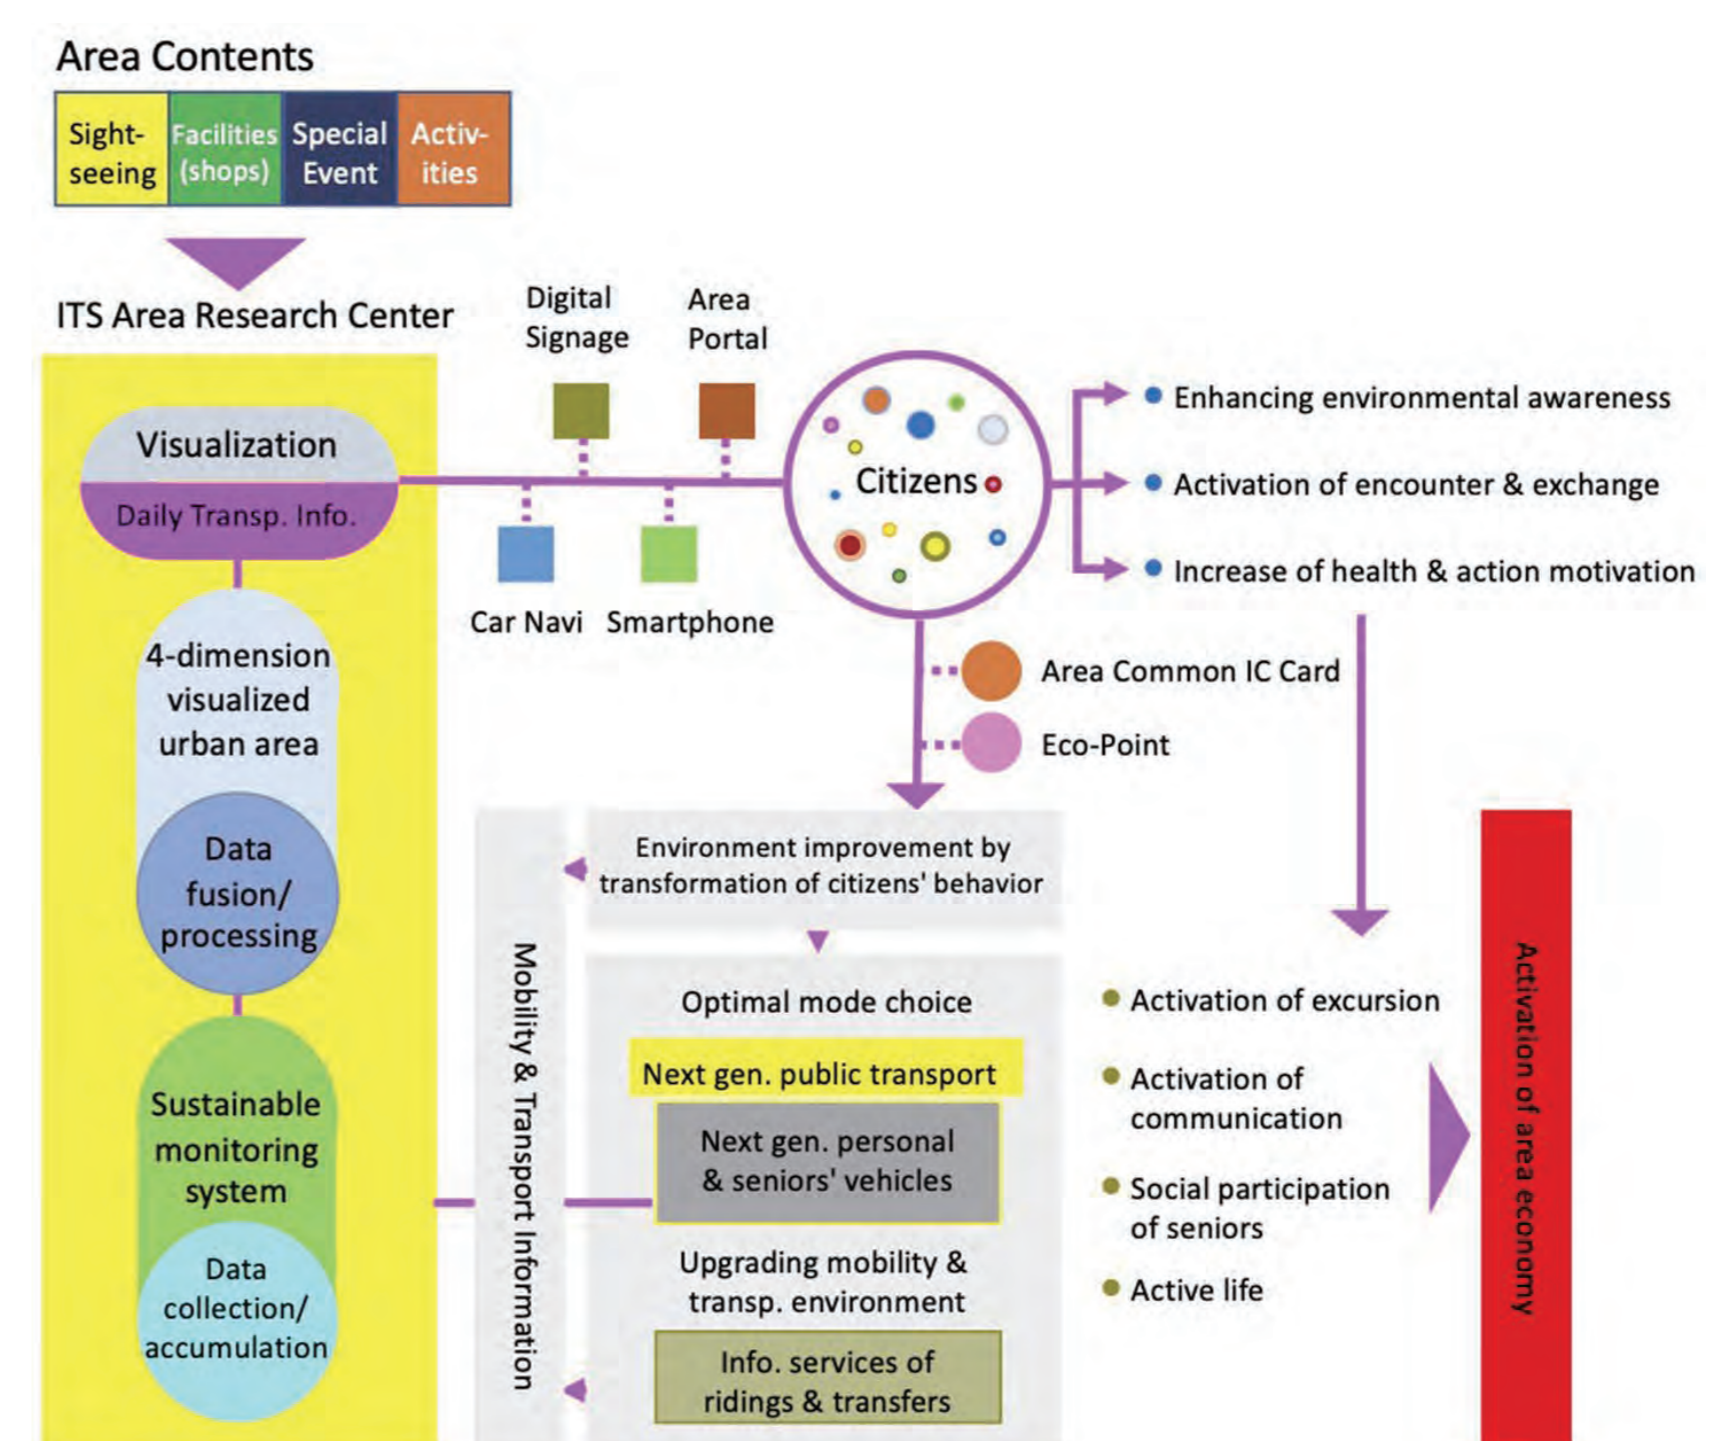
Area Contents

| Sightseeing | Facilities (shops) | Special Event | Activities |
|---|---|---|---|

ITS Area Research Center

Visualization

Daily Transp. Info.

4-dimension visualized urban area

Data fusion/ processing

Sustainable monitoring system

Data collection/ accumulation

Digital Signage

Area Portal

Car Navi

Smartphone

Citizens

Enhancing environmental awareness

Activation of encounter & exchange

Increase of health & action motivation

Area Common IC Card

Eco-Point

Mobility & Transport Information

Environment improvement by transformation of citizens' behavior

Optimal mode choice

Next gen. public transport

Next gen. personal & seniors' vehicles

Upgrading mobility & transp. environment

Info. services of ridings & transfers

Activation of excursion

Activation of communication

Social participation of seniors

Active life

Activation of area economy